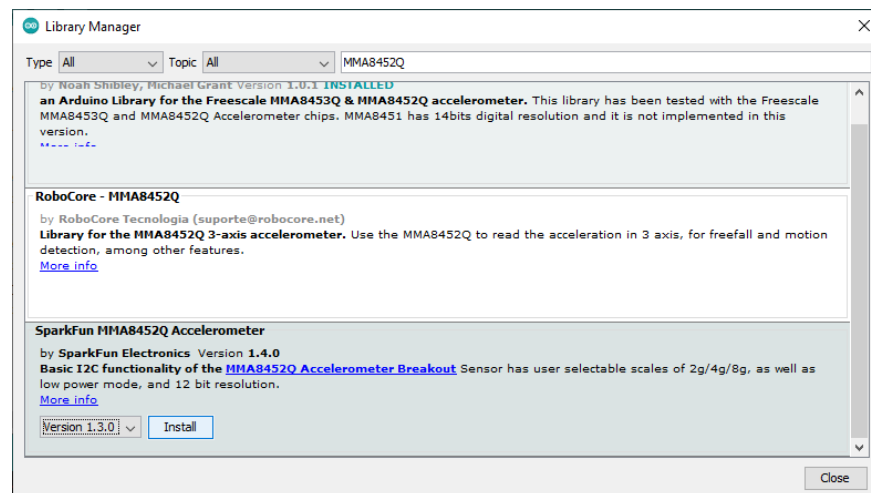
Library Manager

Type All Topic All MMA8452Q

by Noah Shibley, Michael Grant Version 1.0.1 INSTALLED
**an Arduino Library for the Freescale MMA8453Q & MMA8452Q accelerometer.** This library has been tested with the Freescale MMA8453Q and MMA8452Q Accelerometer chips. MMA8451 has 14bits digital resolution and it is not implemented in this version.
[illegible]

RoboCore - MMA8452Q
by RoboCore Tecnologia (suporte@robocore.net)
**Library for the MMA8452Q 3-axis accelerometer.** Use the MMA8452Q to read the acceleration in 3 axis, for freefall and motion detection, among other features.
More info

SparkFun MMA8452Q Accelerometer
by **SparkFun Electronics** Version **1.4.0**
**Basic I2C functionality of the MMA8452Q Accelerometer Breakout** Sensor has user selectable scales of 2g/4g/8g, as well as low power mode, and 12 bit resolution.
More info
Version 1.3.0 Install

Close